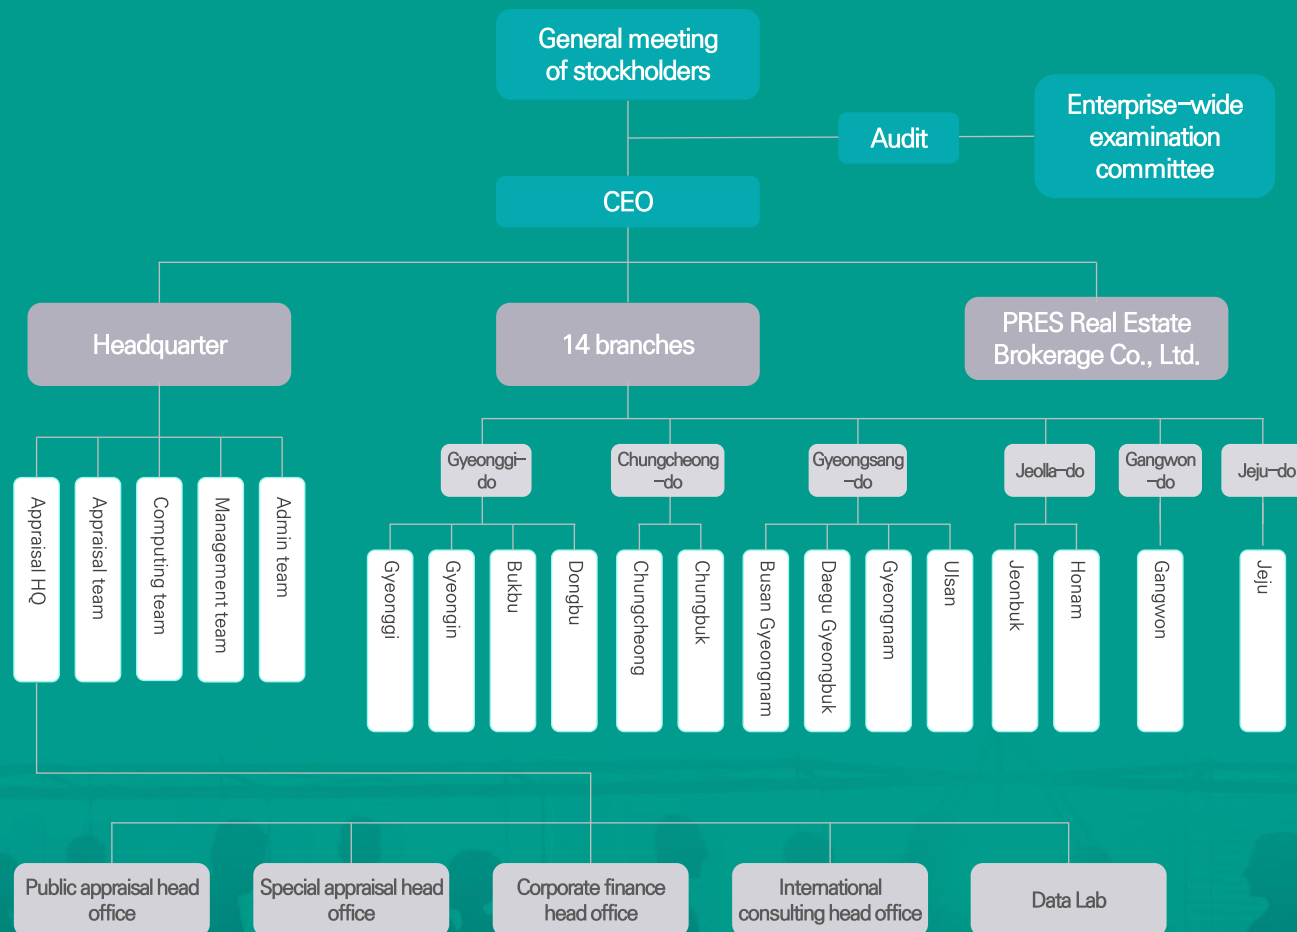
General meeting of stockholders

Audit

Enterprise–wide examination committee

CEO

Headquarter

14 branches

PRES Real Estate Brokerage Co., Ltd.

Appraisal HQ

Appraisal team

Computing team

Management team

Admin team

Gyeonggi–do

Chungcheong–do

Gyeongsang–do

Jeolla–do

Gangwon–do

Jeju–do

Gyeonggi

Gyeongin

Bukbu

Dongbu

Chungcheong

Chungbuk

Busan Gyeongnam

Daegu Gyeongbuk

Gyeongnam

Ulsan

Jeonbuk

Honam

Gangwon

Jeju

Public appraisal head office

Special appraisal head office

Corporate finance head office

International consulting head office

Data Lab